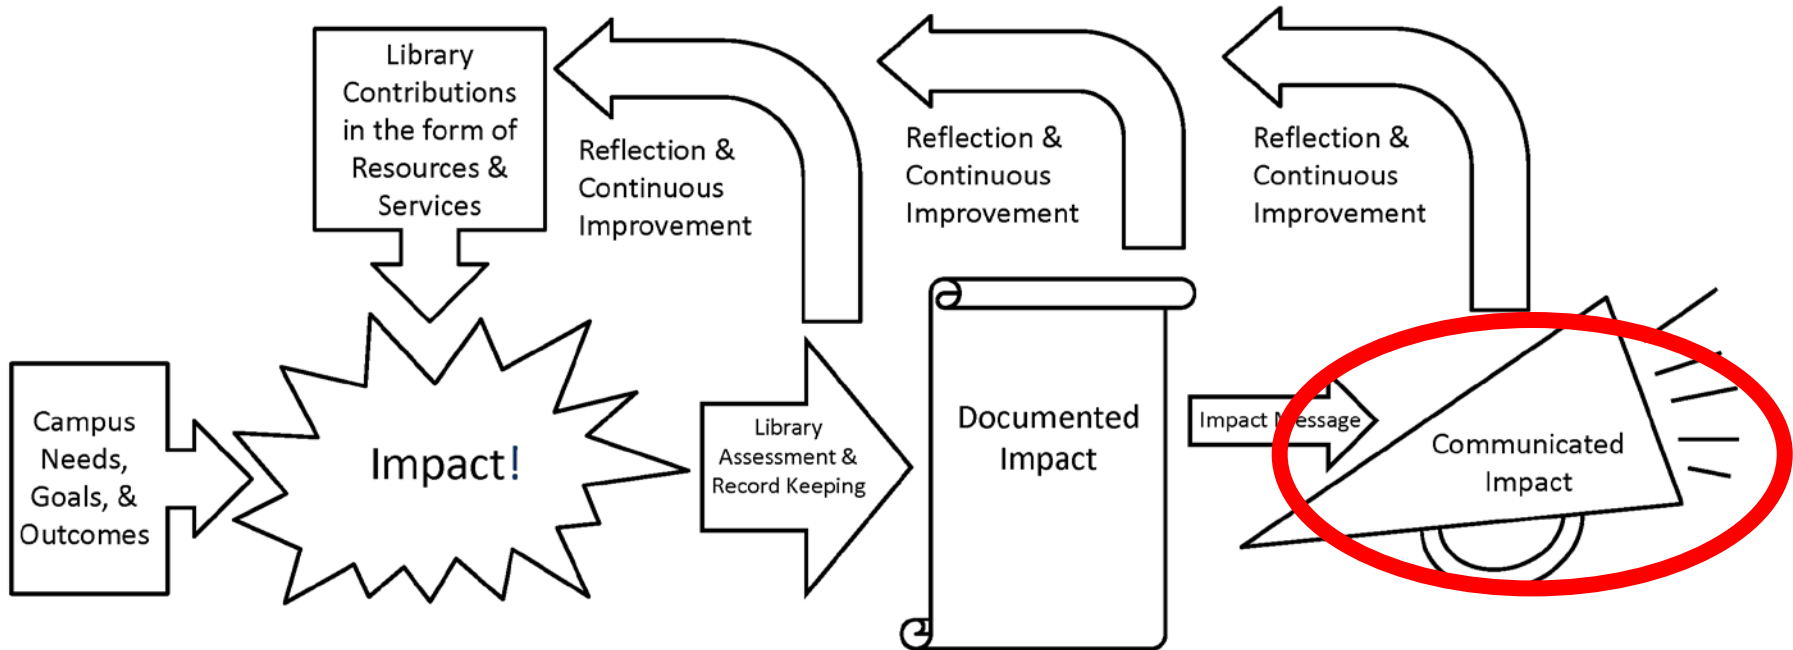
Library Contributions in the form of Resources & Services

Reflection & Continuous Improvement

Reflection & Continuous Improvement

Reflection & Continuous Improvement

Campus Needs, Goals, & Outcomes

Impact!

Library Assessment & Record Keeping

Documented Impact

Impact Message

Communicated Impact